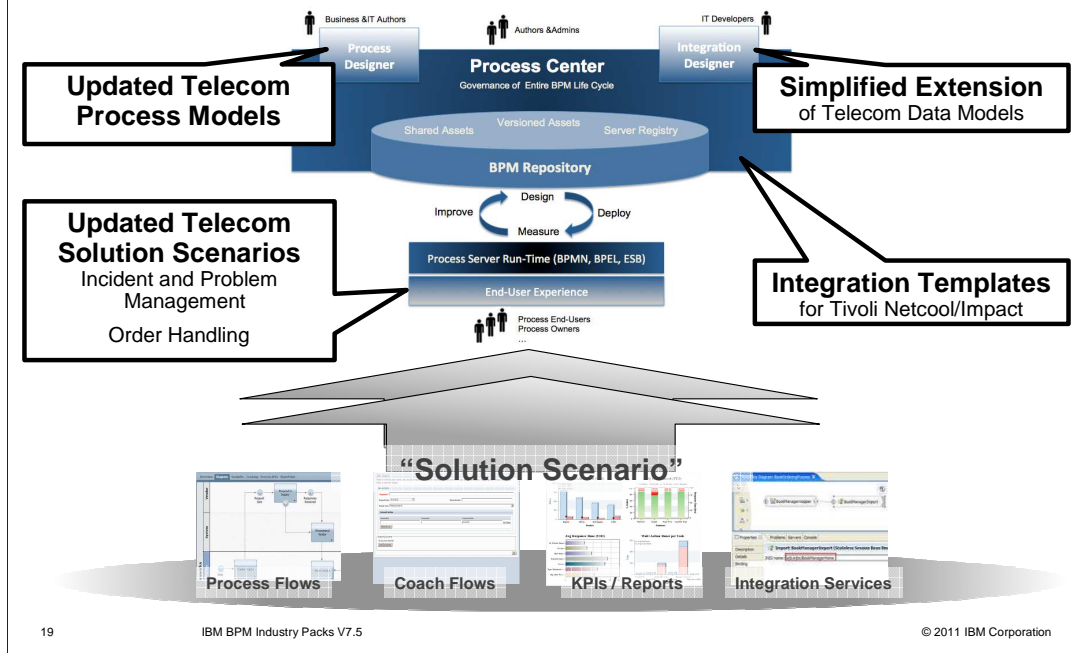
Business &IT Authors

Authors &Admins

IT Developers

Process Designer

Integration Designer

Process Center

Governance of Entire BPM Life Cycle

Updated Telecom Process Models

Simplified Extension of Telecom Data Models

Shared Assets

Versioned Assets

Server Registry

BPM Repository

Design

Improve

Deploy

Measure

Updated Telecom Solution Scenarios

Incident and Problem Management

Order Handling

Process Server Run-Time (BPMN, BPEL, ESB)

End-User Experience

Integration Templates for Tivoli Netcool/Impact

Process End-Users
Process Owners
...

“Solution Scenario”

Process Flows

Coach Flows

KPIs / Reports

Integration Services

19

IBM BPM Industry Packs V7.5

© 2011 IBM Corporation